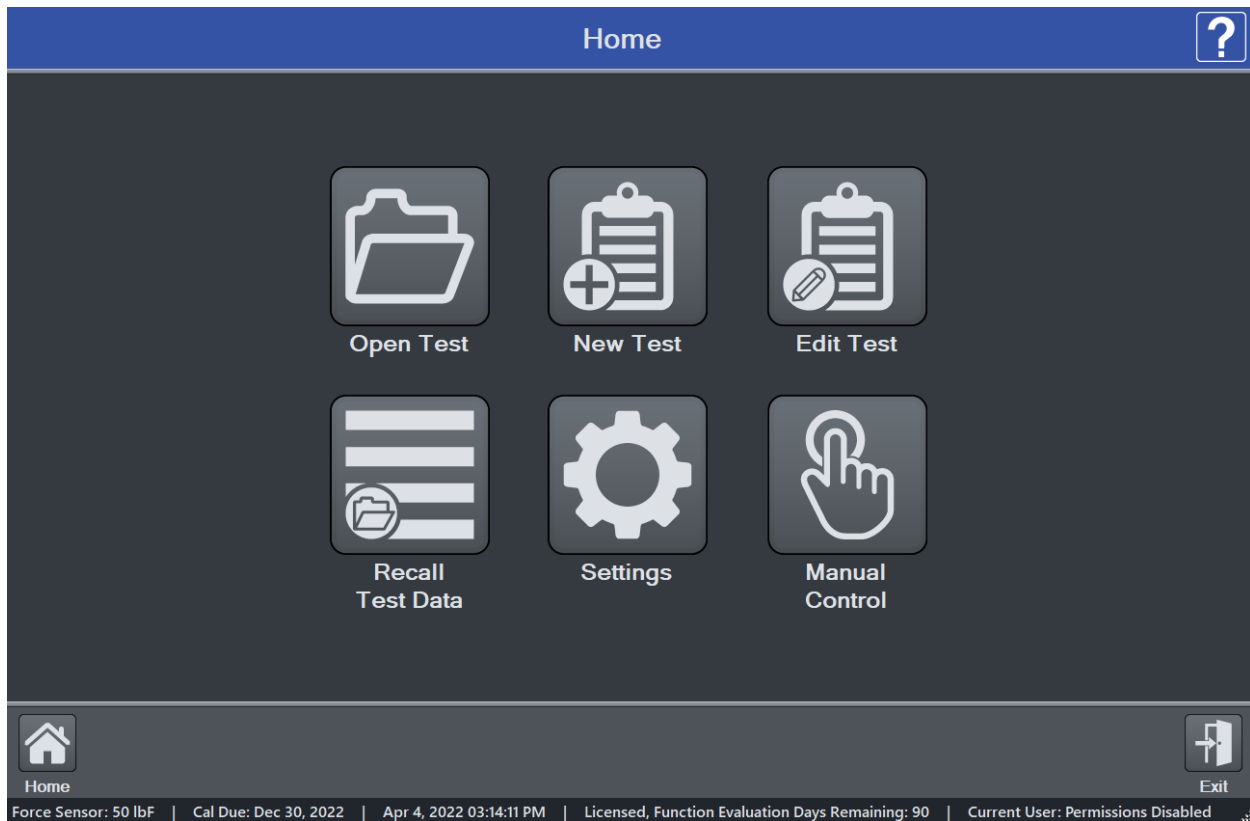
Home

?

Open Test

New Test

Edit Test

Recall
Test Data

Settings

Manual
Control

Home

Exit

Force Sensor: 50 lbF | Cal Due: Dec 30, 2022 | Apr 4, 2022 03:14:11 PM | Licensed, Function Evaluation Days Remaining: 90 | Current User: Permissions Disabled